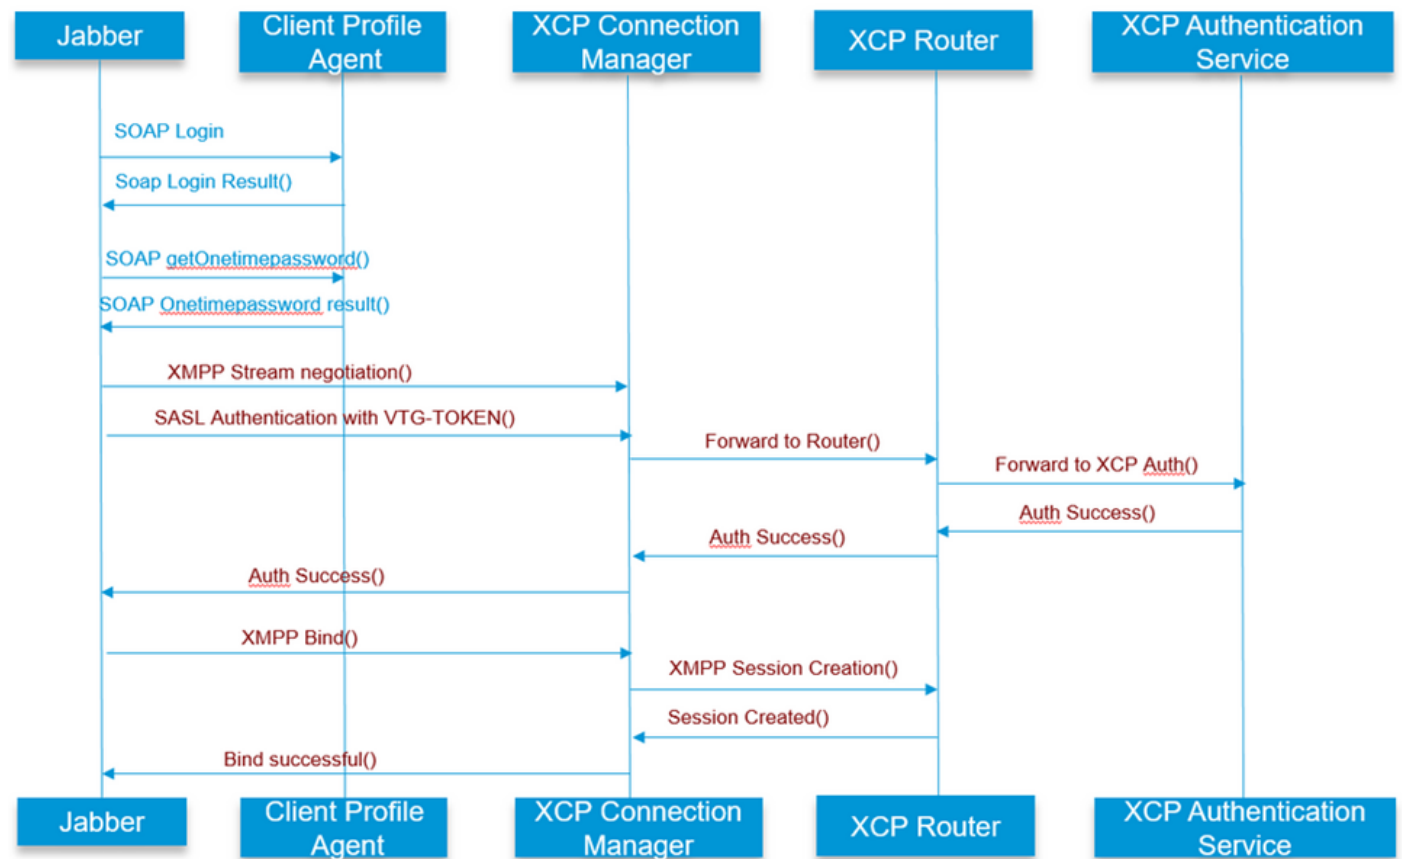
Jabber

Client Profile Agent

XCP Connection Manager

XCP Router

XCP Authentication Service

SOAP Login

Soap Login Result()

SOAP getOnetimepassword()

SOAP Onetimepassword result()

XMPP Stream negotiation()

SASL Authentication with VTG-TOKEN()

Forward to Router()

Forward to XCP Auth()

Auth Success()

Auth Success()

Auth Success()

XMPP Bind()

XMPP Session Creation()

Session Created()

Bind successful()

Jabber

Client Profile Agent

XCP Connection Manager

XCP Router

XCP Authentication Service